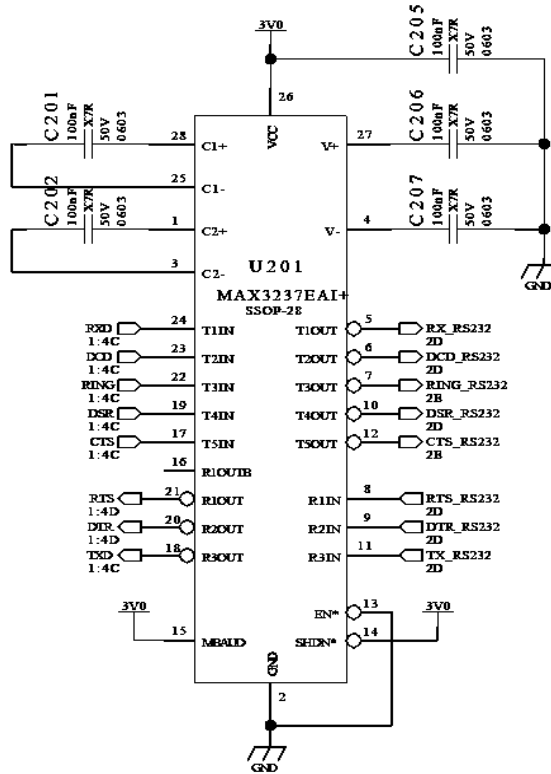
3V0

C205
100nF
X7R
50V
0603

26

VCC

C201
100nF
X7R
50V
0603

28 C1+

25 C1-

27 V+

C206
100nF
X7R
50V
0603

C202
100nF
X7R
50V
0603

1 C2+

3 C2-

4 V-

C207
100nF
X7R
50V
0603

GND

U201
MAX3237EAI+
SSOP-28

RXD 1:4C 24 T1IN
DCD 1:4C 23 T2IN
RING 1:4C 22 T3IN
DSR 1:4C 19 T4IN
CTS 1:4C 17 T5IN
16 R1OUTB
RTS 1:4D 21 R1OUT
DTR 1:4D 20 R2OUT
TXD 1:4C 18 R3OUT

T1OUT 5 RX_RS232 2D
T2OUT 6 DCD_RS232 2D
T3OUT 7 RING_RS232 2B
T4OUT 10 DSR_RS232 2D
T5OUT 12 CTS_RS232 2B
R1IN 8 RTS_RS232 2D
R2IN 9 DTR_RS232 2D
R3IN 11 TX_RS232 2D

3V0
15 MBAUD

EN* 13
SHDN* 14
3V0

GND
2

GND